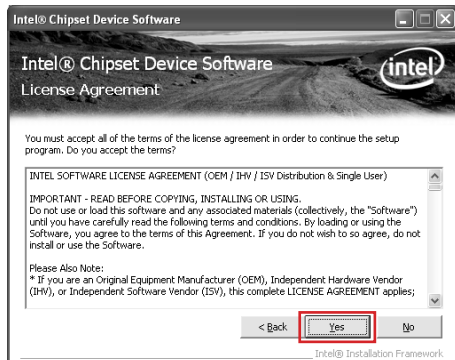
Intel® Chipset Device Software

Intel® Chipset Device Software
License Agreement

intel

You must accept all of the terms of the license agreement in order to continue the setup program. Do you accept the terms?

INTEL SOFTWARE LICENSE AGREEMENT (OEM / IHV / ISV Distribution & Single User)

IMPORTANT - READ BEFORE COPYING, INSTALLING OR USING.
Do not use or load this software and any associated materials (collectively, the "Software") until you have carefully read the following terms and conditions. By loading or using the Software, you agree to the terms of this Agreement. If you do not wish to so agree, do not install or use the Software.

Please Also Note:
* If you are an Original Equipment Manufacturer (OEM), Independent Hardware Vendor (IHV), or Independent Software Vendor (ISV), this complete LICENSE AGREEMENT applies;

< Back Yes No

Intel® Installation Framework